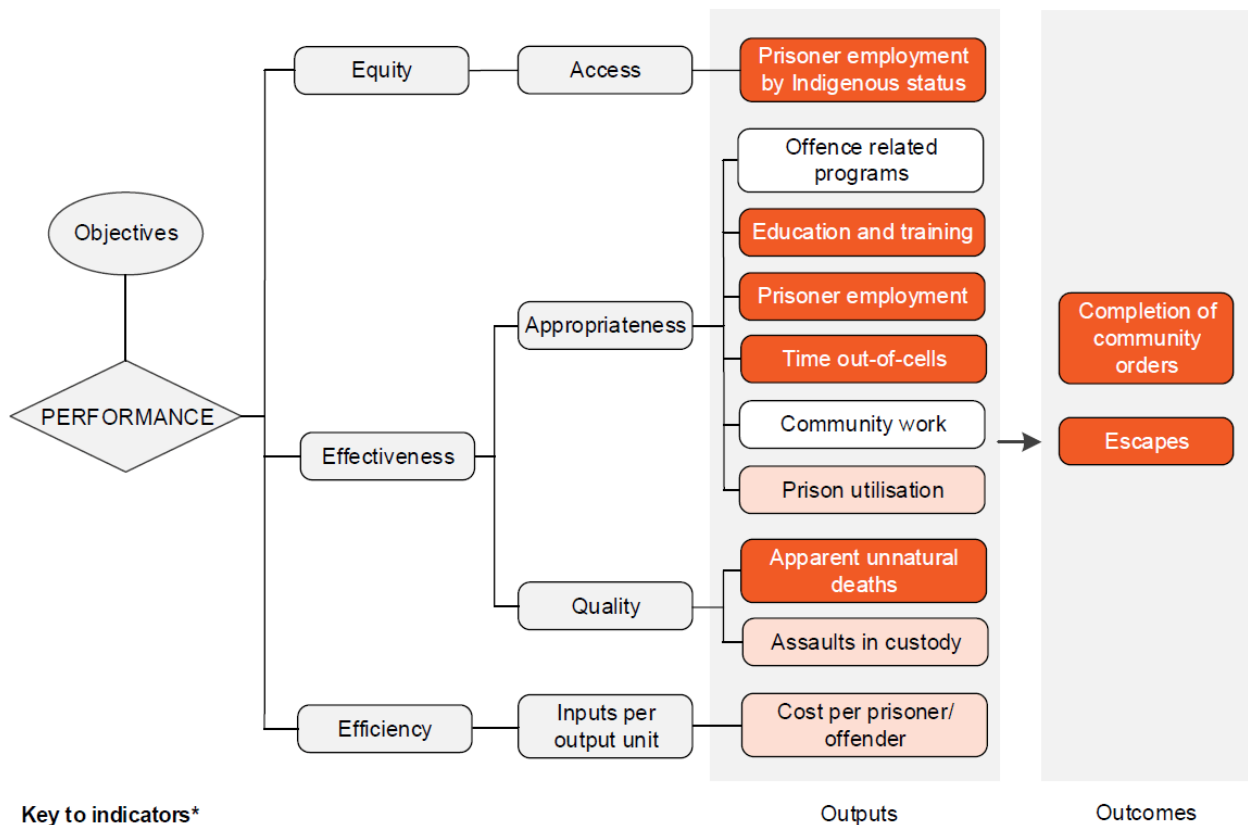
Objectives

PERFORMANCE

Equity

Access

Prisoner employment by Indigenous status

Effectiveness

Appropriateness

Offence related programs

Education and training

Prisoner employment

Time out-of-cells

Community work

Prison utilisation

Quality

Apparent unnatural deaths

Assaults in custody

Efficiency

Inputs per output unit

Cost per prisoner/ offender

Completion of community orders

Escapes

Key to indicators*

Outputs

Outcomes